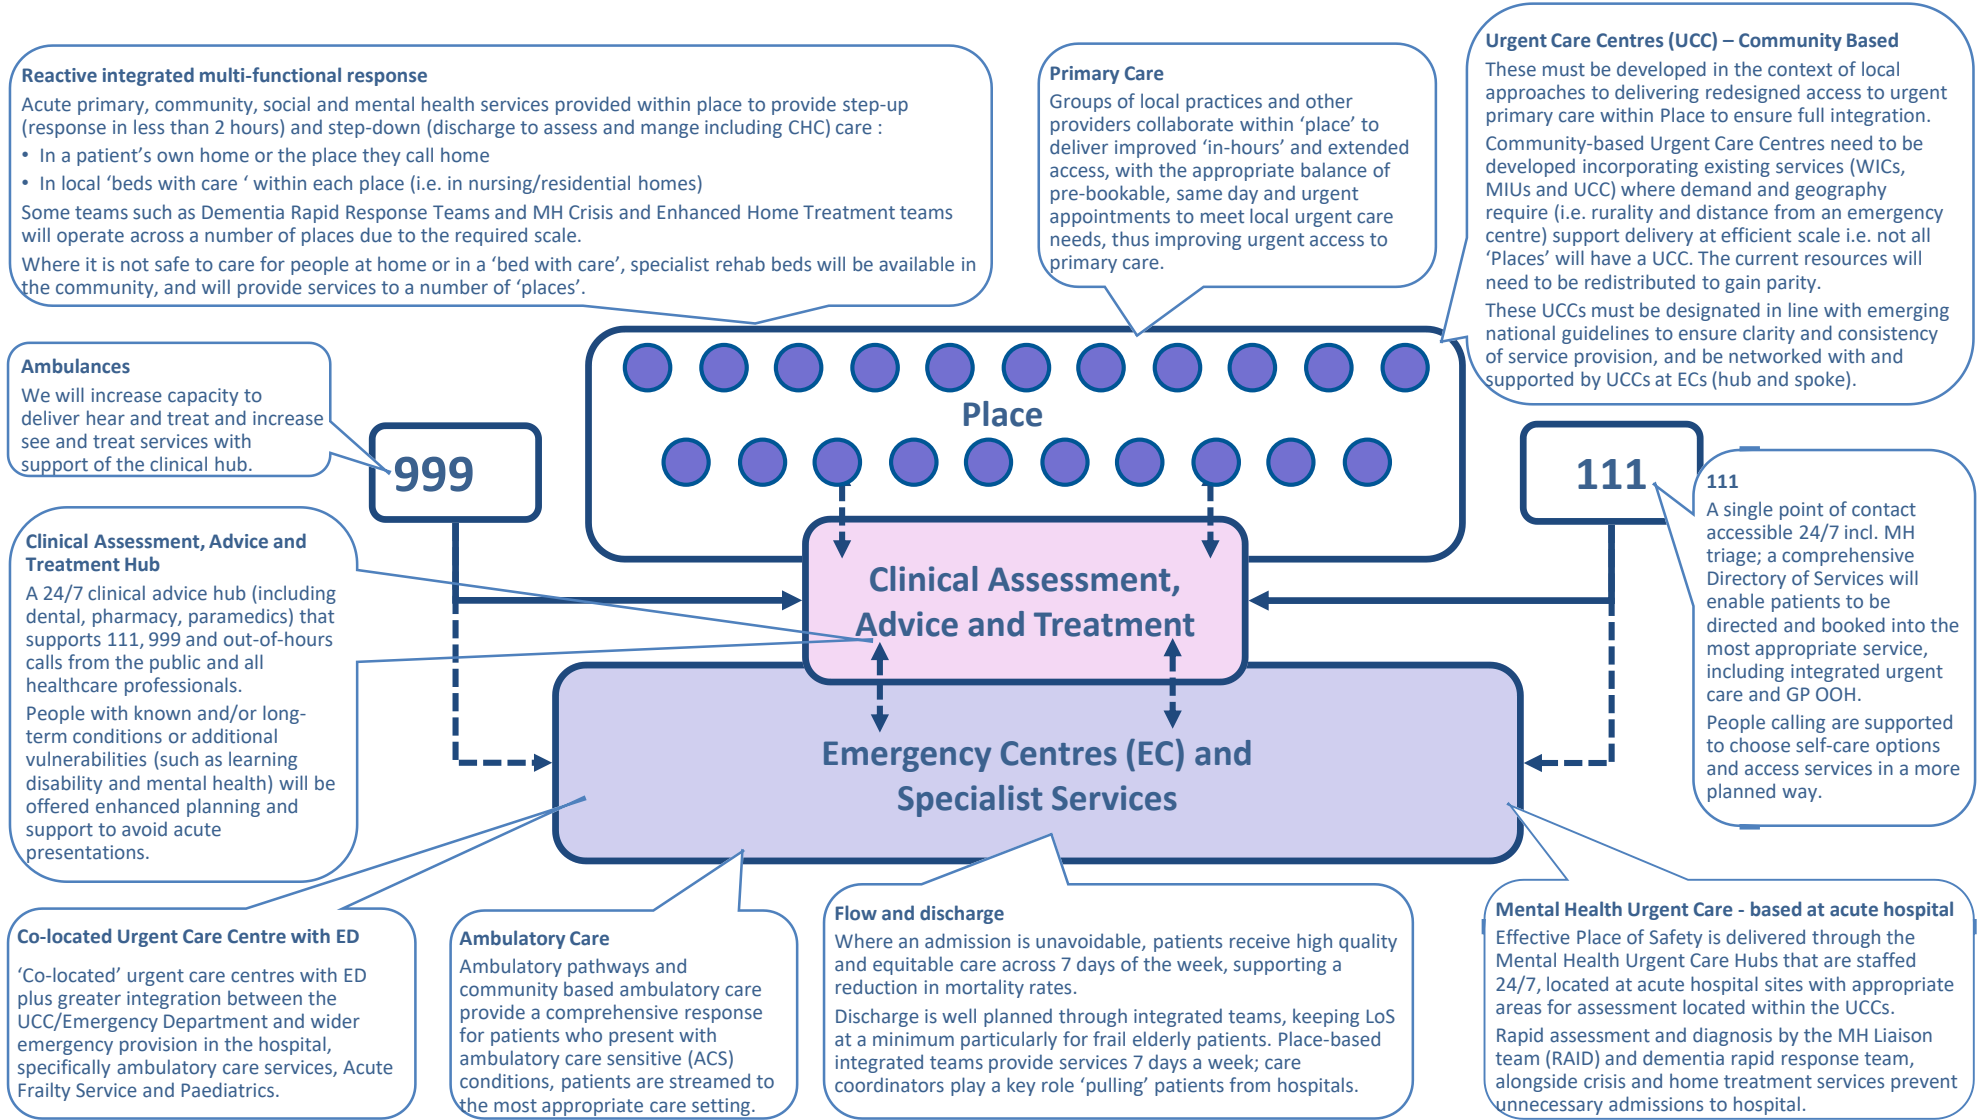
Reactive integrated multi-functional response

Acute primary, community, social and mental health services provided within place to provide step-up (response in less than 2 hours) and step-down (discharge to assess and mange including CHC) care :

• In a patient's own home or the place they call home

• In local 'beds with care ' within each place (i.e. in nursing/residential homes)

Some teams such as Dementia Rapid Response Teams and MH Crisis and Enhanced Home Treatment teams will operate across a number of places due to the required scale.

Where it is not safe to care for people at home or in a 'bed with care', specialist rehab beds will be available in the community, and will provide services to a number of 'places'.

Primary Care

Groups of local practices and other providers collaborate within 'place' to deliver improved 'in-hours' and extended access, with the appropriate balance of pre-bookable, same day and urgent appointments to meet local urgent care needs, thus improving urgent access to primary care.

Urgent Care Centres (UCC) – Community Based

These must be developed in the context of local approaches to delivering redesigned access to urgent primary care within Place to ensure full integration.

Community-based Urgent Care Centres need to be developed incorporating existing services (WICs, MIUs and UCC) where demand and geography require (i.e. rurality and distance from an emergency centre) support delivery at efficient scale i.e. not all 'Places' will have a UCC. The current resources will need to be redistributed to gain parity.

These UCCs must be designated in line with emerging national guidelines to ensure clarity and consistency of service provision, and be networked with and supported by UCCs at ECs (hub and spoke).

Ambulances

We will increase capacity to deliver hear and treat and increase see and treat services with support of the clinical hub.

999

Place

111

111

A single point of contact accessible 24/7 incl. MH triage; a comprehensive Directory of Services will enable patients to be directed and booked into the most appropriate service, including integrated urgent care and GP OOH.

People calling are supported to choose self-care options and access services in a more planned way.

Clinical Assessment, Advice and Treatment Hub

A 24/7 clinical advice hub (including dental, pharmacy, paramedics) that supports 111, 999 and out-of-hours calls from the public and all healthcare professionals.

People with known and/or long-term conditions or additional vulnerabilities (such as learning disability and mental health) will be offered enhanced planning and support to avoid acute presentations.

Clinical Assessment, Advice and Treatment

Emergency Centres (EC) and Specialist Services

Co-located Urgent Care Centre with ED

'Co-located' urgent care centres with ED plus greater integration between the UCC/Emergency Department and wider emergency provision in the hospital, specifically ambulatory care services, Acute Frailty Service and Paediatrics.

Ambulatory Care

Ambulatory pathways and community based ambulatory care provide a comprehensive response for patients who present with ambulatory care sensitive (ACS) conditions, patients are streamed to the most appropriate care setting.

Flow and discharge

Where an admission is unavoidable, patients receive high quality and equitable care across 7 days of the week, supporting a reduction in mortality rates.

Discharge is well planned through integrated teams, keeping LoS at a minimum particularly for frail elderly patients. Place-based integrated teams provide services 7 days a week; care coordinators play a key role 'pulling' patients from hospitals.

Mental Health Urgent Care - based at acute hospital

Effective Place of Safety is delivered through the Mental Health Urgent Care Hubs that are staffed 24/7, located at acute hospital sites with appropriate areas for assessment located within the UCCs.

Rapid assessment and diagnosis by the MH Liaison team (RAID) and dementia rapid response team, alongside crisis and home treatment services prevent unnecessary admissions to hospital.